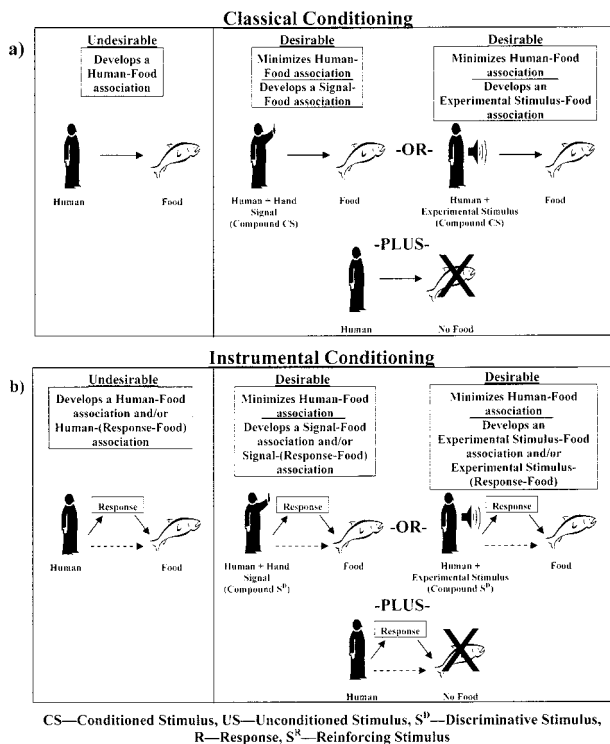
Classical Conditioning

a)

Undesirable

Develops a Human-Food association

Human

Food

Desirable

Minimizes Human-Food association

Develops a Signal-Food association

Human + Hand Signal (Compound CS)

Food

-OR-

Desirable

Minimizes Human-Food association

Develops an Experimental Stimulus-Food association

Human + Experimental Stimulus (Compound CS)

Food

-PLUS-

Human

No Food

Instrumental Conditioning

b)

Undesirable

Develops a Human-Food association and/or Human-(Response-Food) association

Response

Human

Food

Desirable

Minimizes Human-Food association

Develops a Signal-Food association and/or Signal-(Response-Food) association

Response

Human + Hand Signal (Compound $S^D$)

Food

-OR-

Desirable

Minimizes Human-Food association

Develops an Experimental Stimulus-Food association and/or Experimental Stimulus-(Response-Food)

Response

Human + Experimental Stimulus (Compound $S^D$)

Food

-PLUS-

Response

Human

No Food

CS—Conditioned Stimulus, US—Unconditioned Stimulus, $S^D$—Discriminative Stimulus, R—Response, $S^R$—Reinforcing Stimulus